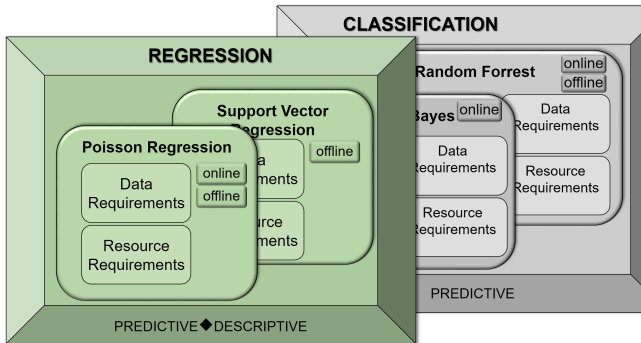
CLASSIFICATION

Random Forrest
online
offline

Data
Requirements

Resource
Requirements

Bayes
online

Data
Requirements

Resource
Requirements

PREDICTIVE

REGRESSION

Support Vector
Regression
offline

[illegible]a
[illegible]ments

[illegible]rce
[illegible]ments

Poisson Regression
online
offline

Data
Requirements

Resource
Requirements

PREDICTIVE◆DESCRIPTIVE